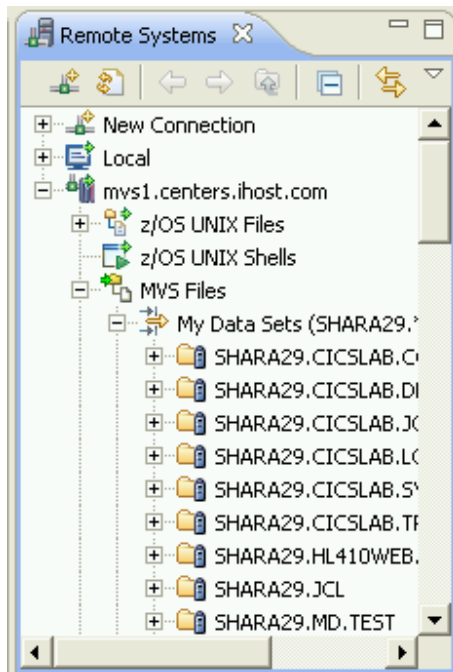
Remote Systems ☒

New Connection
Local
mvs1.centers.ihost.com
z/OS UNIX Files
z/OS UNIX Shells
MVS Files
My Data Sets (SHARA29.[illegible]
SHARA29.CICSLAB.C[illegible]
SHARA29.CICSLAB.D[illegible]
SHARA29.CICSLAB.J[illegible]
SHARA29.CICSLAB.L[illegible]
SHARA29.CICSLAB.S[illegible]
SHARA29.CICSLAB.T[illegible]
SHARA29.HL410WEB.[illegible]
SHARA29.JCL
SHARA29.MD.TEST